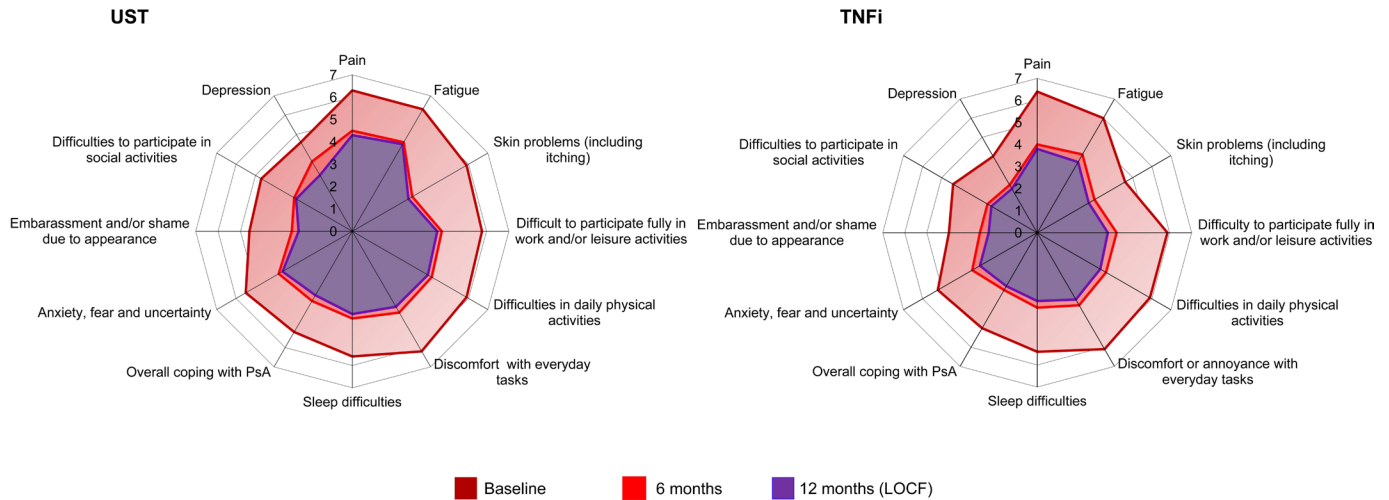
UST

Pain
7
6
5
4
3
2
1
0
Fatigue
Skin problems (including itching)
Difficult to participate fully in work and/or leisure activities
Difficulties in daily physical activities
Discomfort with everyday tasks
Sleep difficulties
Overall coping with PsA
Anxiety, fear and uncertainty
Embarassment and/or shame due to appearance
Difficulties to participate in social activities
Depression

TNFi

Pain
7
6
5
4
3
2
1
0
Fatigue
Skin problems (including itching)
Difficulty to participate fully in work and/or leisure activities
Difficulties in daily physical activities
Discomfort or annoyance with everyday tasks
Sleep difficulties
Overall coping with PsA
Anxiety, fear and uncertainty
Embarassment and/or shame due to appearance
Difficulties to participate in social activities
Depression

Baseline
6 months
12 months (LOCF)